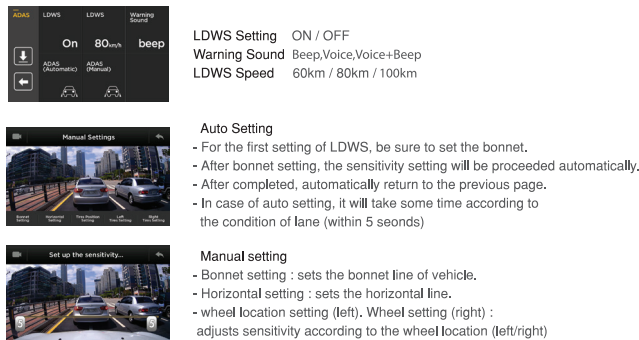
ADAS
LDWS
LDWS
Warning Sound
On
80km/h
beep
ADAS (Automatic)
ADAS (Manual)

LDWS Setting ON / OFF
Warning Sound Beep,Voice,Voice+Beep
LDWS Speed 60km / 80km / 100km

Manual Settings
Bonnet Setting
Horizontal Setting
Tires Position Setting
Left Tires Setting
Right Tires Setting

Auto Setting
- For the first setting of LDWS, be sure to set the bonnet.
- After bonnet setting, the sensitivity setting will be proceeded automatically.
- After completed, automatically return to the previous page.
- In case of auto setting, it will take some time according to the condition of lane (within 5 seonds)

Set up the sensitivity...
3
5

Manual setting
- Bonnet setting : sets the bonnet line of vehicle.
- Horizontal setting : sets the horizontal line.
- wheel location setting (left). Wheel setting (right) : adjusts sensitivity according to the wheel location (left/right)